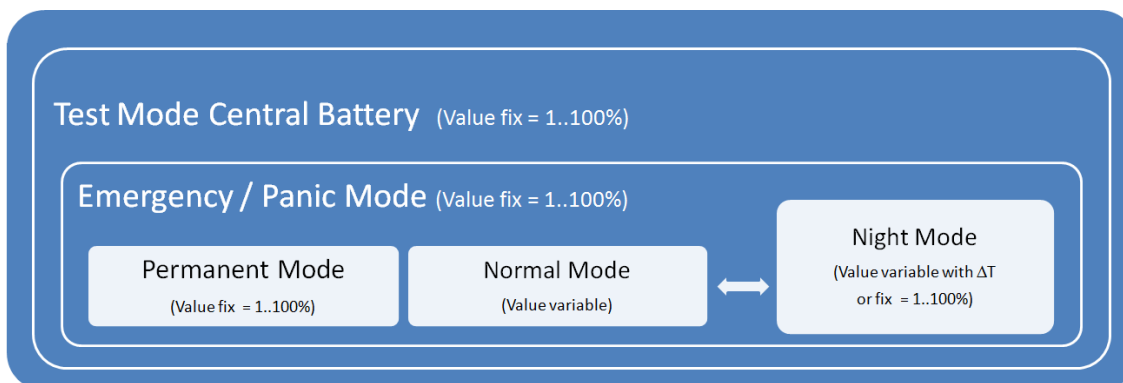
Test Mode Central Battery (Value fix = 1..100%)

Emergency / Panic Mode (Value fix = 1..100%)

Permanent Mode
(Value fix = 1..100%)

Normal Mode
(Value variable)

Night Mode
(Value variable with $\Delta$T or fix = 1..100%)